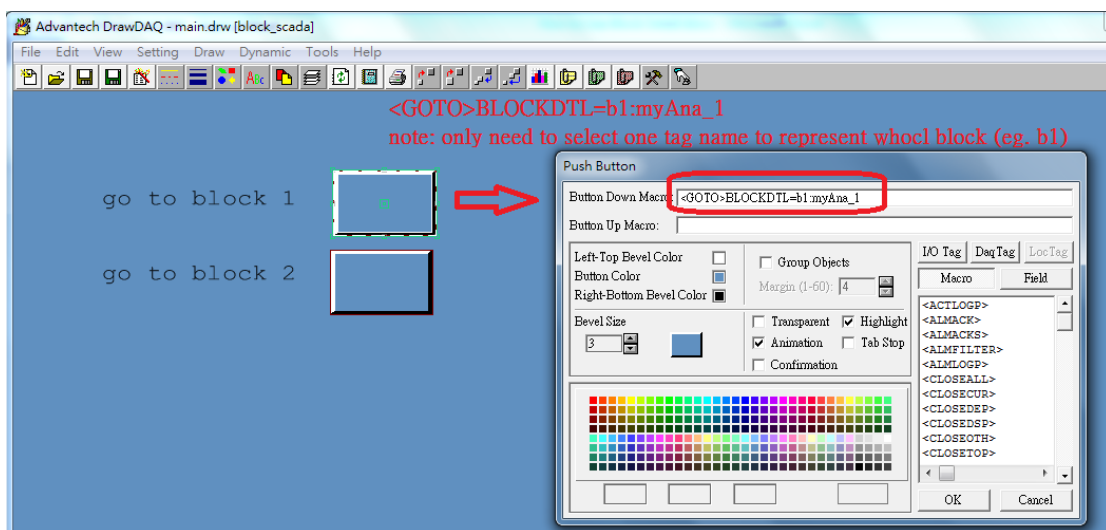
Advantech DrawDAQ - main.drw [block_scada]

File Edit View Setting Draw Dynamic Tools Help

<GOTO>BLOCKDTL=b1:myAna_1

note: only need to select one tag name to represent whocl block (eg. b1)

go to block 1

go to block 2

Push Button

Button Down Macro: <GOTO>BLOCKDTL=b1:myAna_1

Button Up Macro:

Left-Top Bevel Color

Button Color

Right-Bottom Bevel Color

Group Objects

Margin (1-60): 4

I/O Tag DaqTag LocTag

Macro Field

Bevel Size

3

Transparent Highlight

Animation Tab Stop

Confirmation

<ACTLOGP>
<ALMACK>
<ALMACKS>
<ALMFILTER>
<ALMLOGP>
<CLOSEALL>
<CLOSECUR>
<CLOSEDEP>
<CLOSEDSP>
<CLOSEOTH>
<CLOSETOP>

OK Cancel